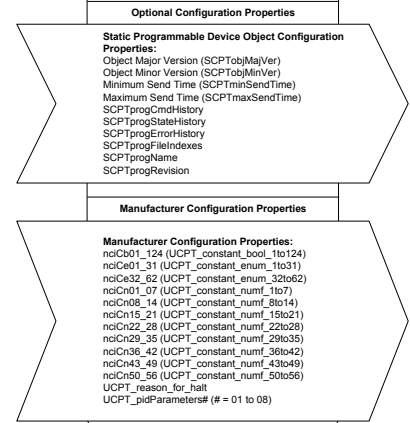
Optional Configuration Properties

Static Programmable Device Object Configuration Properties:
Object Major Version (SCPTobjMajVer)
Object Minor Version (SCPTobjMinVer)
Minimum Send Time (SCPTminSendTime)
Maximum Send Time (SCPTmaxSendTime)
SCPTprogCmdHistory
SCPTprogStateHistory
SCPTprogErrorHistory
SCPTprogFileIndexes
SCPTprogName
SCPTprogRevision

Manufacturer Configuration Properties

Manufacturer Configuration Properties:
nciCb01_124 (UCPT_constant_bool_1to124)
nciCe01_31 (UCPT_constant_enum_1to31)
nciCe32_62 (UCPT_constant_enum_32to62)
nciCn01_07 (UCPT_constant_numf_1to7)
nciCn08_14 (UCPT_constant_numf_8to14)
nciCn15_21 (UCPT_constant_numf_15to21)
nciCn22_28 (UCPT_constant_numf_22to28)
nciCn29_35 (UCPT_constant_numf_29to35)
nciCn36_42 (UCPT_constant_numf_36to42)
nciCn43_49 (UCPT_constant_numf_43to49)
nciCn50_56 (UCPT_constant_numf_50to56)
UCPT_reason_for_halt
UCPT_pidParameters# (# = 01 to 08)